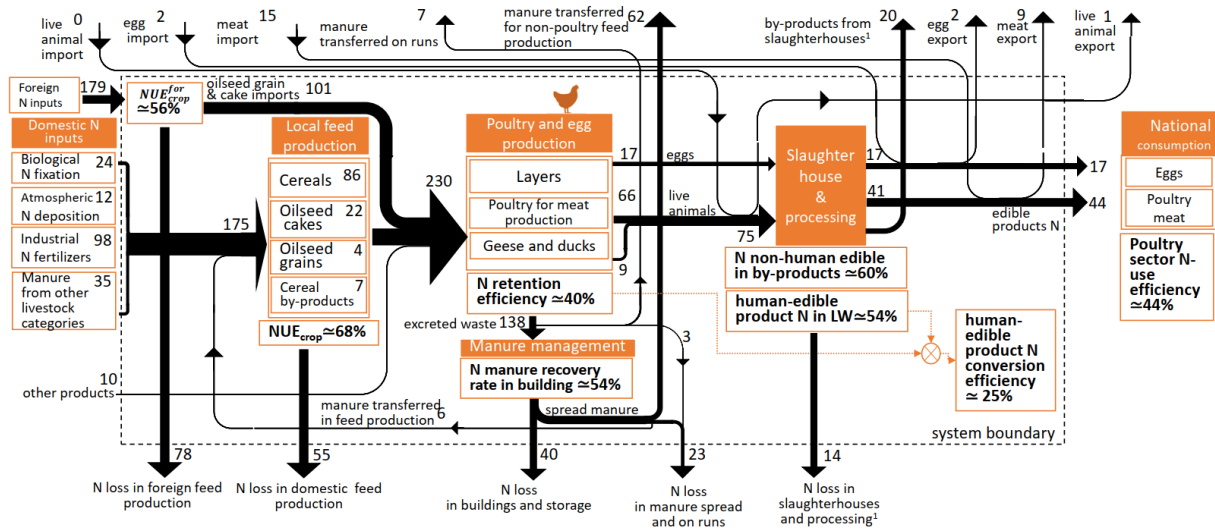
live animal import 0

egg import 2

meat import 15

manure transferred on runs 7

manure transferred for non-poultry feed production 62

by-products from slaughterhouses¹ 20

egg export 2

meat export 9

live animal export 1

Foreign N inputs 179

$NUE^{for}_{crop}$ ≃56%

oilseed grain & cake imports 101

Domestic N inputs

Biological N fixation 24

Atmospheric N deposition 12

Industrial N fertilizers 98

Manure from other livestock categories 35

175

Local feed production

Cereals 86

Oilseed cakes 22

Oilseed grains 4

Cereal by-products 7

$NUE_{crop}$≃68%

230

Poultry and egg production

Layers

Poultry for meat production

Geese and ducks

17 eggs

66 live animals

9

N retention efficiency ≃40%

Slaughter house & processing

17

41

75

17

44

edible products N

N non-human edible in by-products ≃60%

human-edible product N in LW≃54%

human-edible product N conversion efficiency ≃ 25%

National consumption

Eggs

Poultry meat

Poultry sector N-use efficiency ≃44%

excreted waste 138

3

Manure management

N manure recovery rate in building ≃54%

10 other products

manure transferred in feed production 6

spread manure

system boundary

78 N loss in foreign feed production

55 N loss in domestic feed production

40 N loss in buildings and storage

23 N loss in manure spread and on runs

14 N loss in slaughterhouses and processing¹